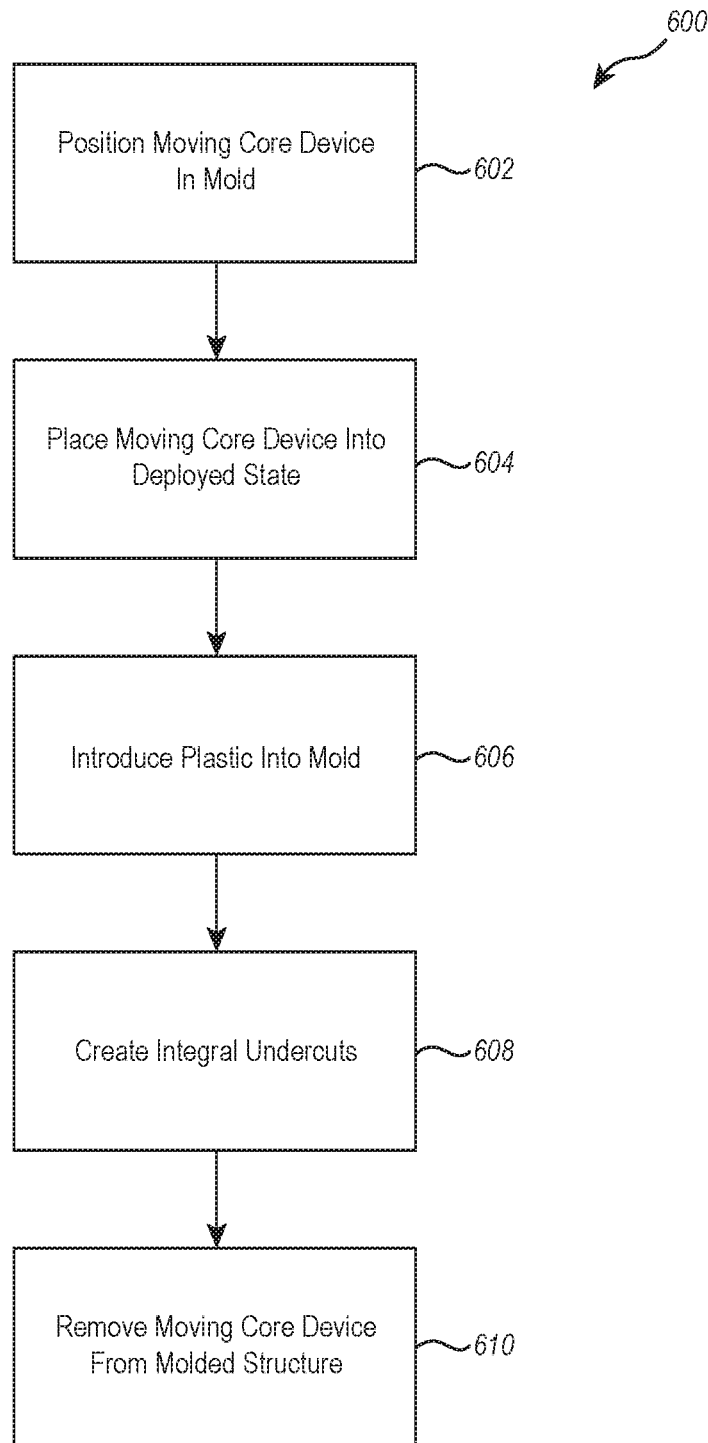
600

Position Moving Core Device In Mold

602

Place Moving Core Device Into Deployed State

604

Introduce Plastic Into Mold

606

Create Integral Undercuts

608

Remove Moving Core Device From Molded Structure

610